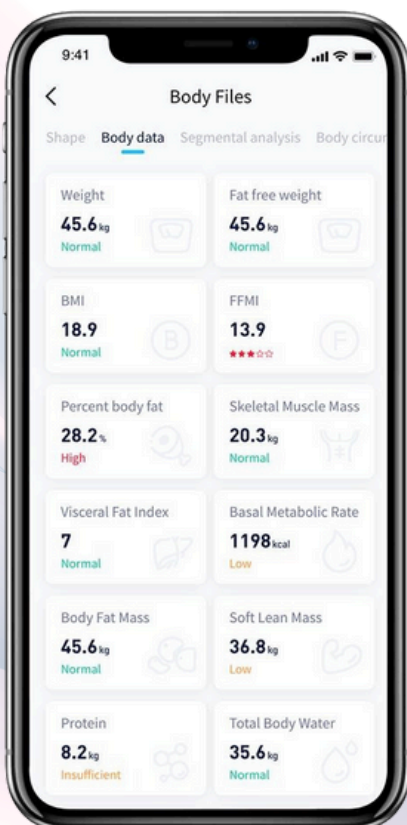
9:41

Body Files

Shape Body data Segmental analysis Body circu

Weight
45.6kg
Normal

Fat free weight
45.6kg
Normal

BMI
18.9
Normal

FFMI
13.9
★★★☆☆

Percent body fat
28.2%
High

Skeletal Muscle Mass
20.3kg
Normal

Visceral Fat Index
7
Normal

Basal Metabolic Rate
1198kcal
Low

Body Fat Mass
45.6kg
Normal

Soft Lean Mass
36.8kg
Low

Protein
8.2kg
Insufficient

Total Body Water
35.6kg
Normal